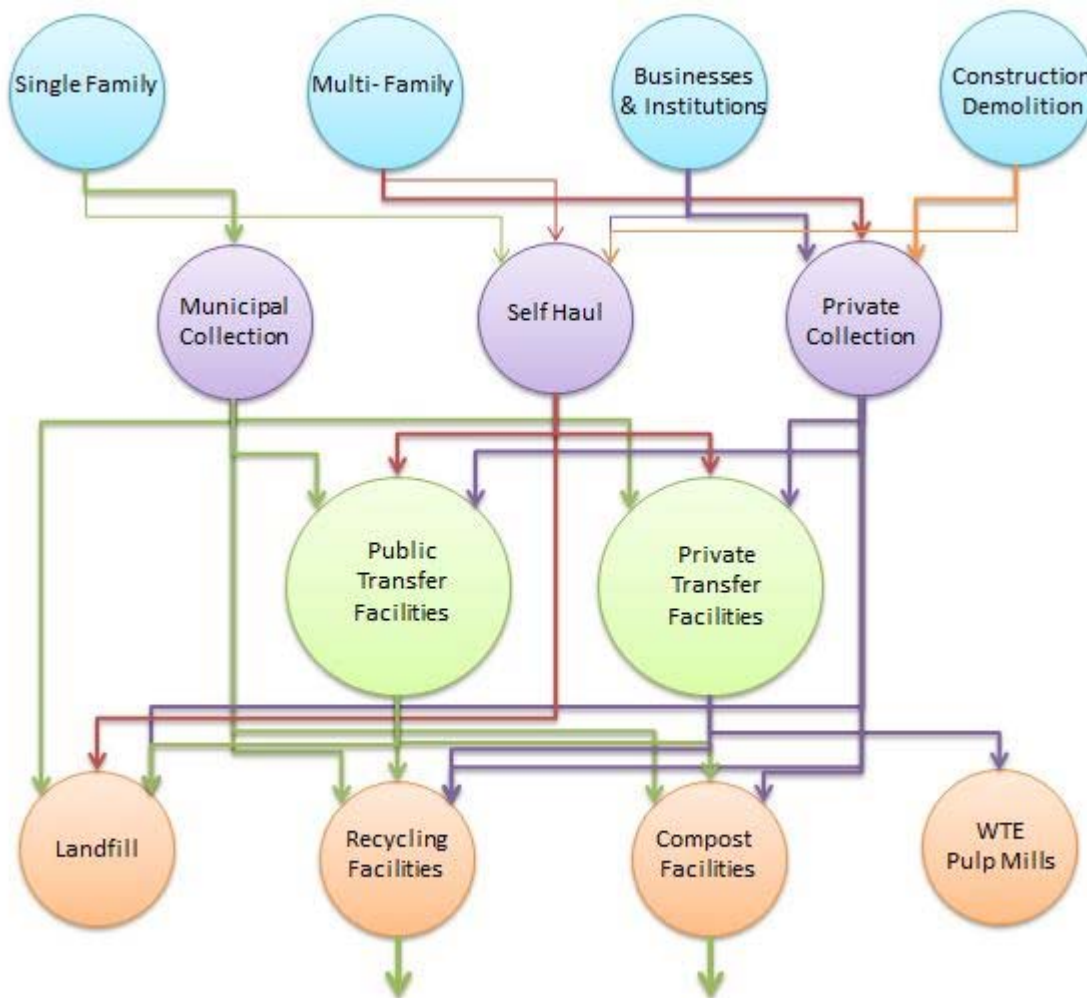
Single Family

Multi-Family

Businesses & Institutions

Construction Demolition

Municipal Collection

Self Haul

Private Collection

Public Transfer Facilities

Private Transfer Facilities

Landfill

Recycling Facilities

Compost Facilities

WTE Pulp Mills